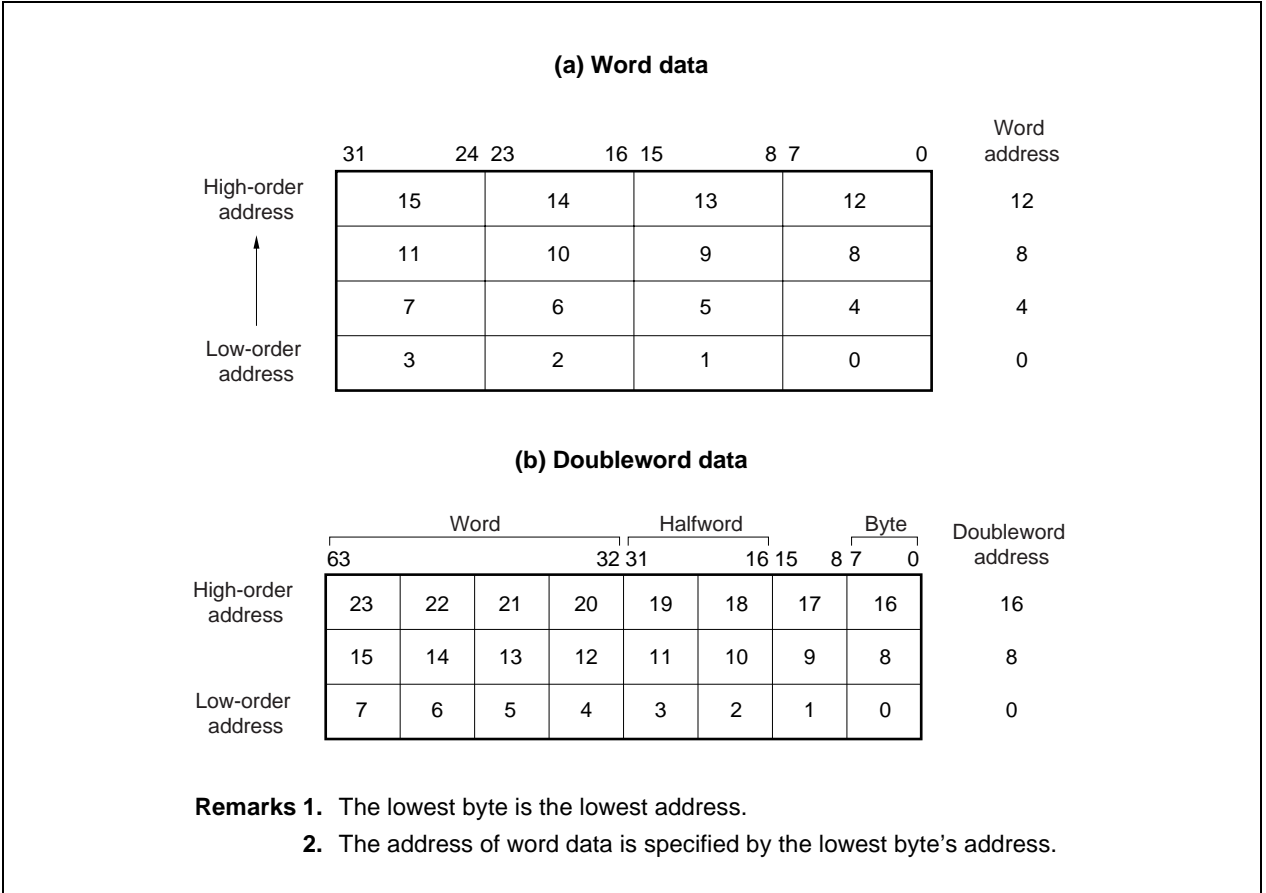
(a) Word data

| | 31 24 | 23 16 | 15 8 | 7 0 | Word address |
|---|---|---|---|---|---|
| High-order address | 15 | 14 | 13 | 12 | 12 |
| | 11 | 10 | 9 | 8 | 8 |
| | 7 | 6 | 5 | 4 | 4 |
| Low-order address | 3 | 2 | 1 | 0 | 0 |

(b) Doubleword data

Word Halfword Byte

| | 63 | | | 32 | 31 | 16 | 15 8 | 7 0 | Doubleword address |
|---|---|---|---|---|---|---|---|---|---|
| High-order address | 23 | 22 | 21 | 20 | 19 | 18 | 17 | 16 | 16 |
| | 15 | 14 | 13 | 12 | 11 | 10 | 9 | 8 | 8 |
| Low-order address | 7 | 6 | 5 | 4 | 3 | 2 | 1 | 0 | 0 |

Remarks 1. The lowest byte is the lowest address.

2. The address of word data is specified by the lowest byte's address.